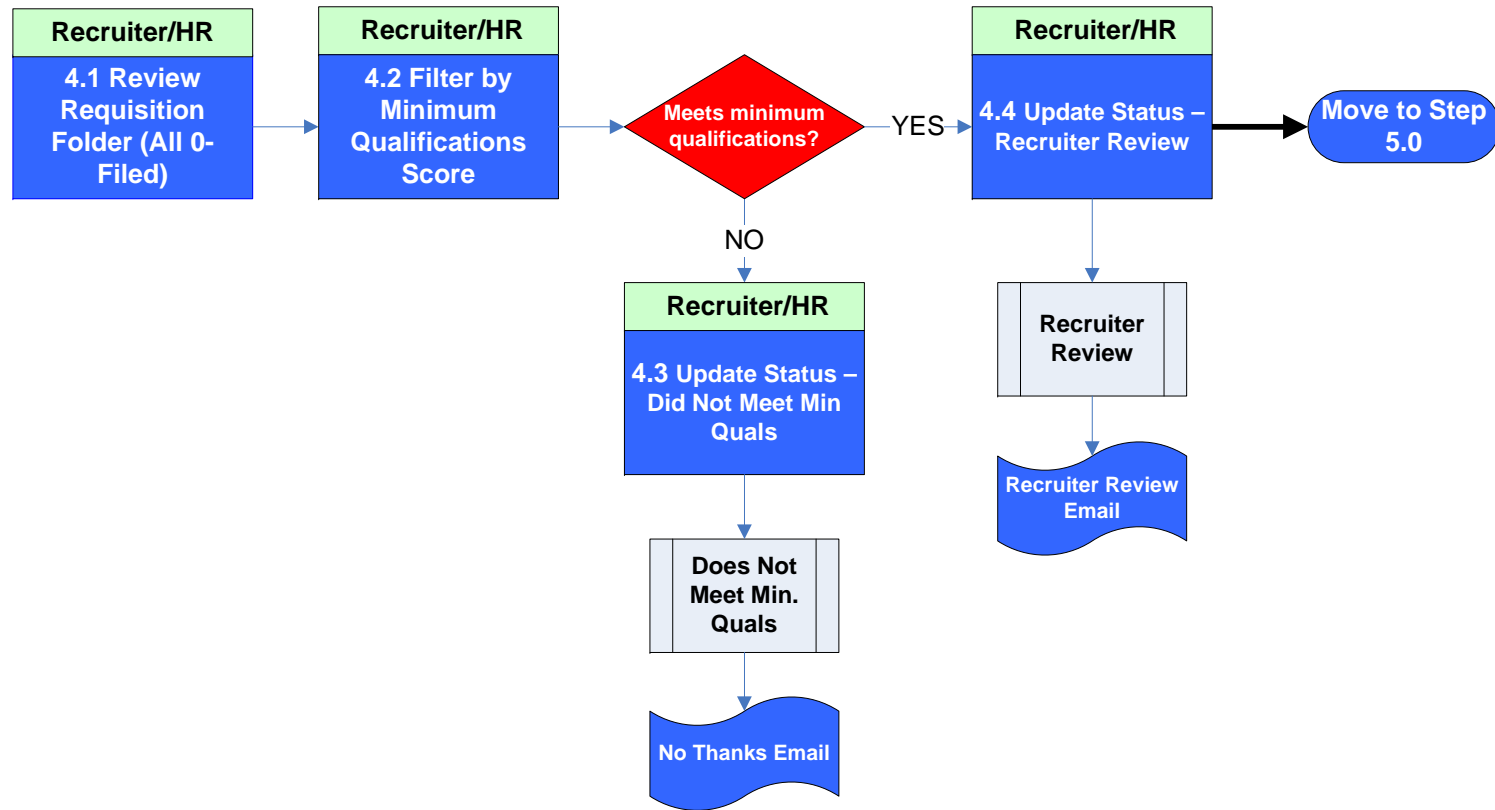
Recruiter/HR
4.1 Review Requisition Folder (All 0-Filed)

Recruiter/HR
4.2 Filter by Minimum Qualifications Score

Meets minimum qualifications?

YES

Recruiter/HR
4.4 Update Status – Recruiter Review

Move to Step 5.0

NO

Recruiter/HR
4.3 Update Status – Did Not Meet Min Quals

Does Not Meet Min. Quals

No Thanks Email

Recruiter Review

Recruiter Review Email